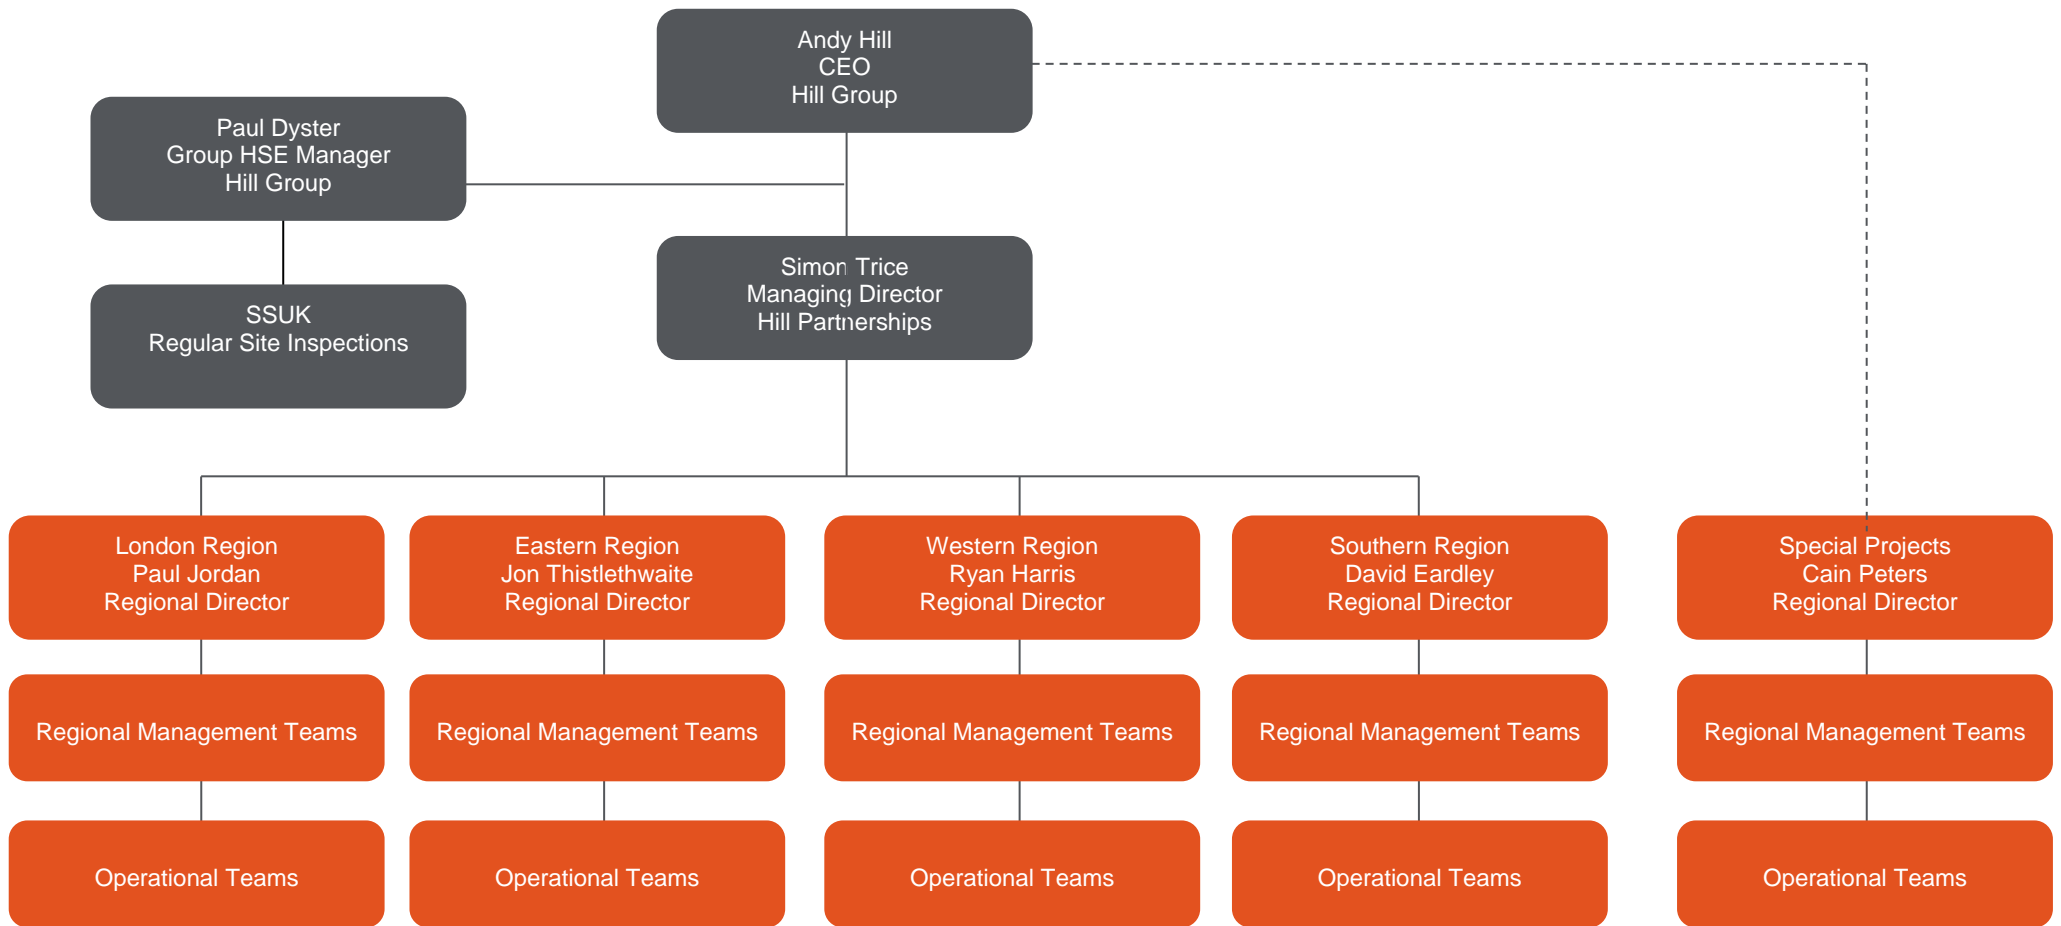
Andy Hill
CEO
Hill Group

Paul Dyster
Group HSE Manager
Hill Group

SSUK
Regular Site Inspections

Simon Trice
Managing Director
Hill Partnerships

London Region
Paul Jordan
Regional Director

Regional Management Teams

Operational Teams

Eastern Region
Jon Thistlethwaite
Regional Director

Regional Management Teams

Operational Teams

Western Region
Ryan Harris
Regional Director

Regional Management Teams

Operational Teams

Southern Region
David Eardley
Regional Director

Regional Management Teams

Operational Teams

Special Projects
Cain Peters
Regional Director

Regional Management Teams

Operational Teams